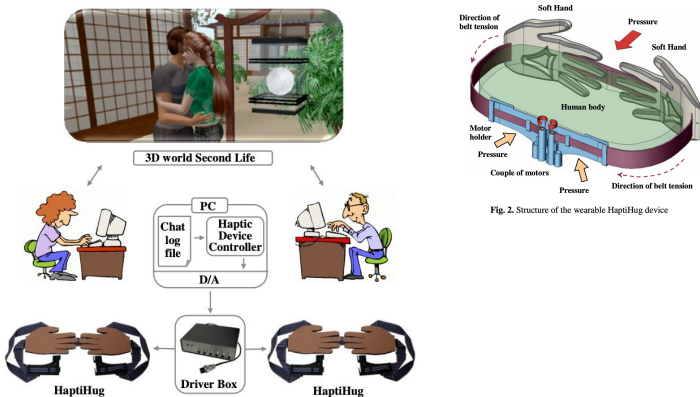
3D world Second Life

PC

Chat log file

Haptic Device Controller

D/A

Driver Box

HaptiHug

HaptiHug

Direction of belt tension

Soft Hand

Pressure

Soft Hand

Human body

Motor holder

Pressure

Couple of motors

Pressure

Direction of belt tension

Fig. 2. Structure of the wearable HaptiHug device